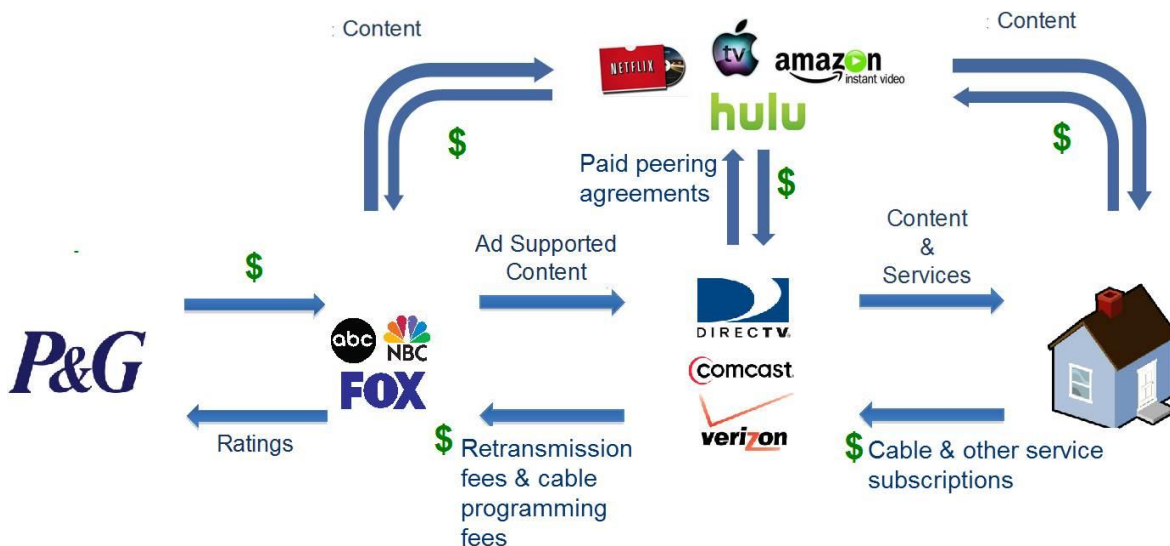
: Content

NETFLIX

tv

amazon instant video

hulu

: Content

$

$

Paid peering agreements

$

$

Ad Supported Content

Content & Services

P&G

abc NBC FOX

DIRECTV

comcast

verizon

Ratings

$ Retransmission fees & cable programming fees

$ Cable & other service subscriptions